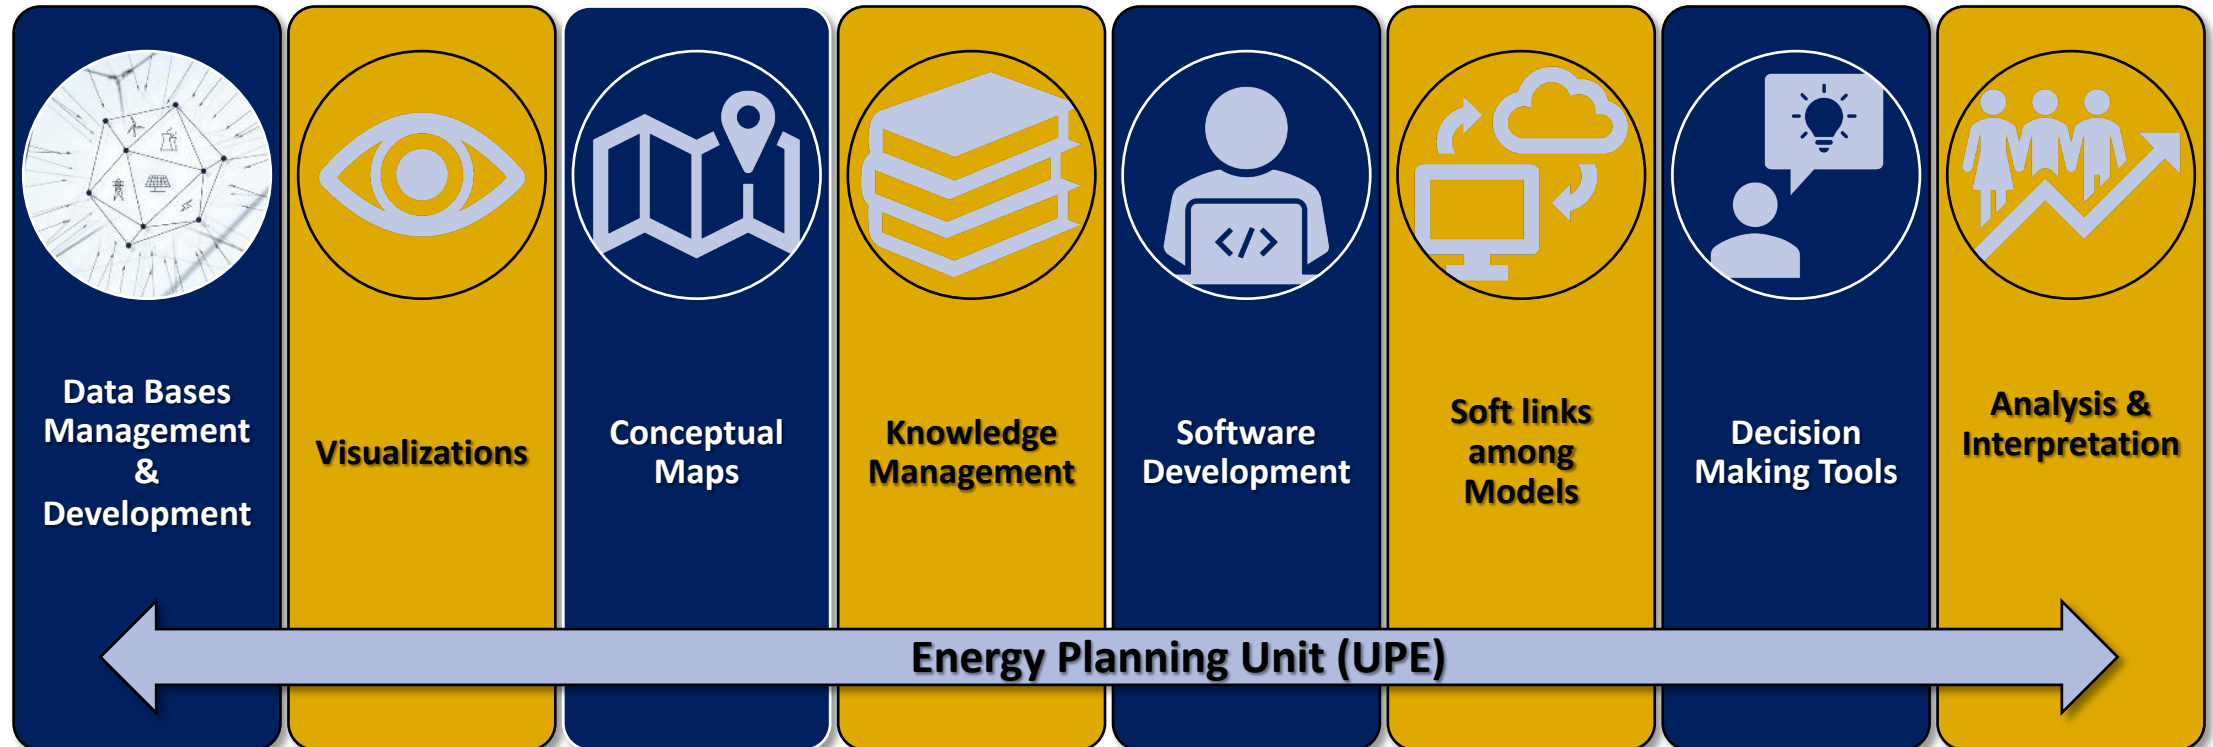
Data Bases Management & Development

Visualizations

Conceptual Maps

Knowledge Management

Software Development

Soft links among Models

Decision Making Tools

Analysis & Interpretation

</>

Energy Planning Unit (UPE)